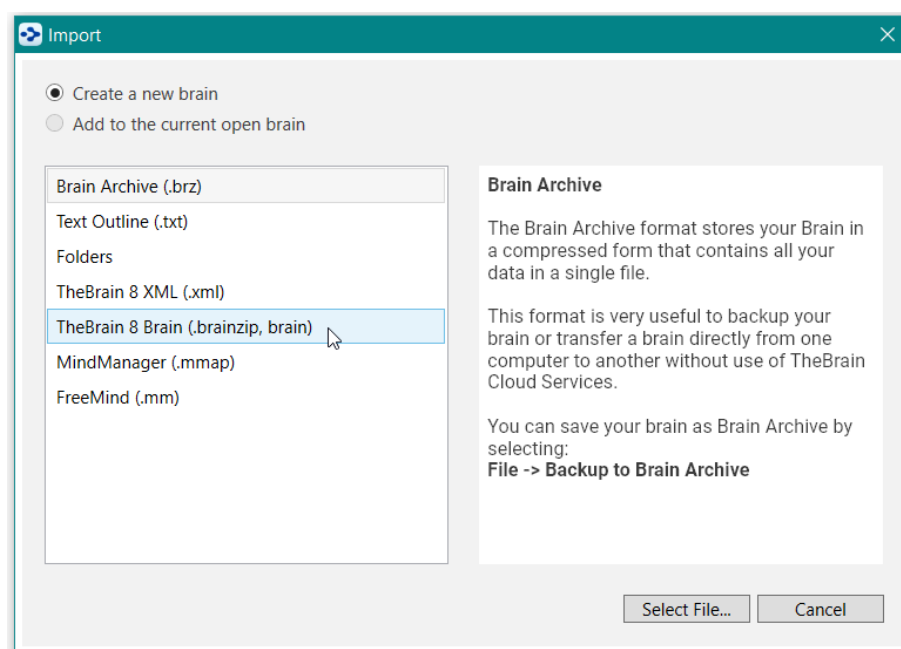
Import

Create a new brain
Add to the current open brain

Brain Archive (.brz)
Text Outline (.txt)
Folders
TheBrain 8 XML (.xml)
TheBrain 8 Brain (.brainzip, brain)
MindManager (.mmap)
FreeMind (.mm)

**Brain Archive**

The Brain Archive format stores your Brain in a compressed form that contains all your data in a single file.

This format is very useful to backup your brain or transfer a brain directly from one computer to another without use of TheBrain Cloud Services.

You can save your brain as Brain Archive by selecting:
**File -> Backup to Brain Archive**

Select File...
Cancel